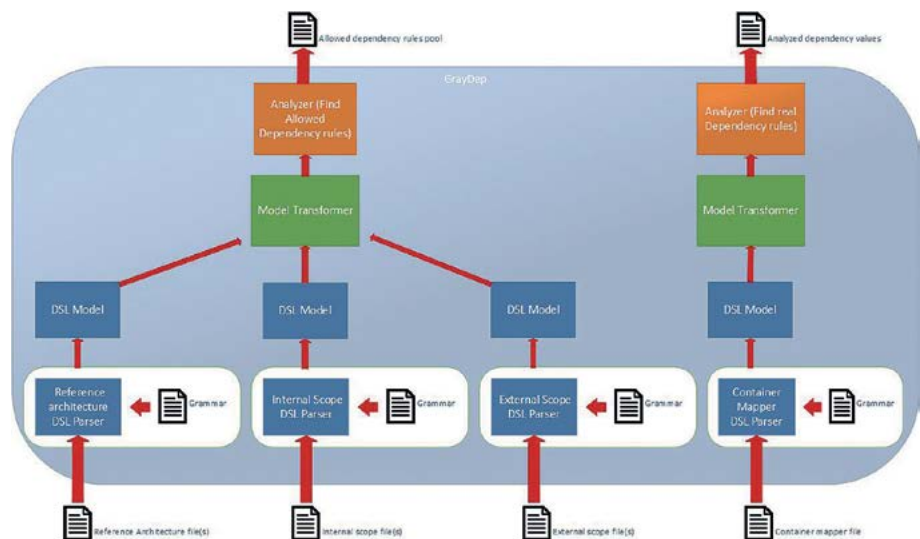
Allowed dependency rules pool

Analyzed dependency values

GrayDep

Analyzer (Find Allowed Dependency rules)

Analyzer (Find real Dependency rules)

Model Transformer

Model Transformer

DSL Model

DSL Model

DSL Model

DSL Model

Reference architecture DSL Parser

Grammar

Internal Scope DSL Parser

Grammar

External Scope DSL Parser

Grammar

Container Mapper DSL Parser

Grammar

Reference Architecture file(s)

Internal scope file(s)

External scope file(s)

Container mapper file